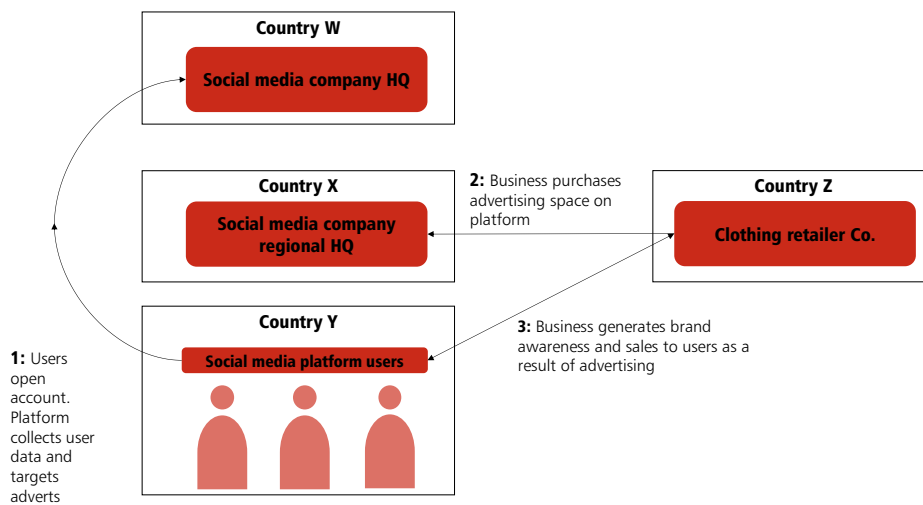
Country W

Social media company HQ

Country X

Social media company regional HQ

2: Business purchases advertising space on platform

Country Z

Clothing retailer Co.

Country Y

Social media platform users

3: Business generates brand awareness and sales to users as a result of advertising

1: Users open account. Platform collects user data and targets adverts